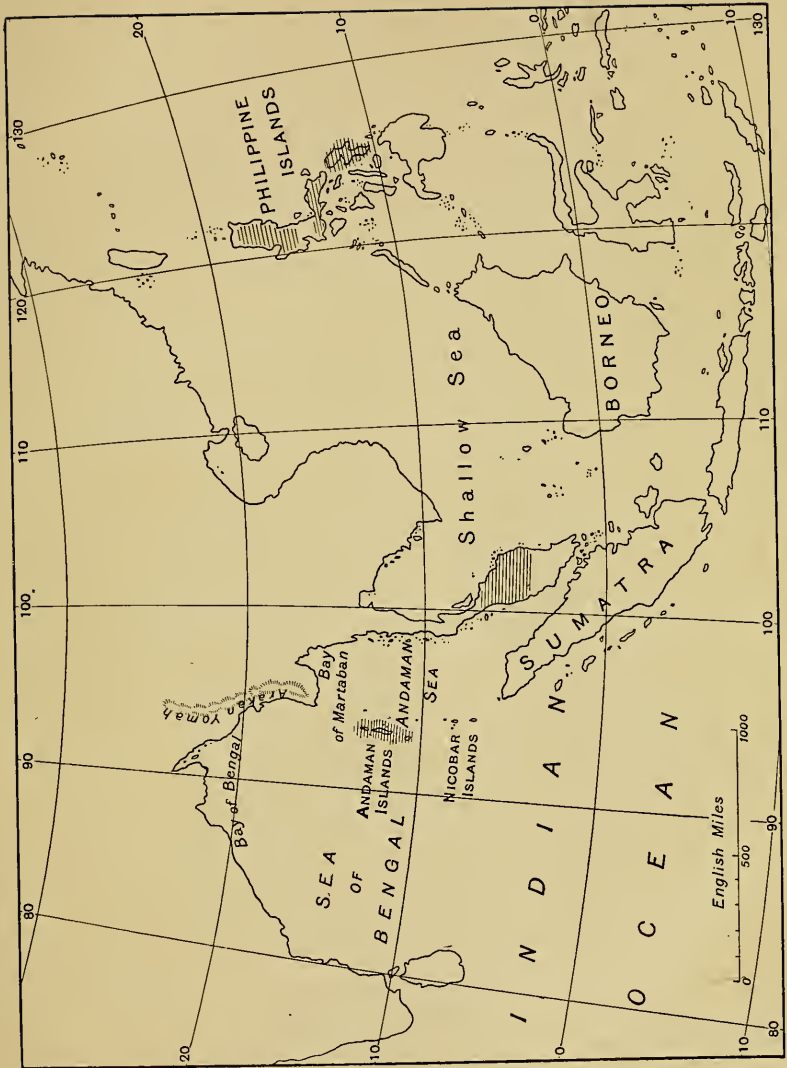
20
10
0
130
120
110
100
90
80
20
10
0
10
80
90
100
110
120
130
10
PHILIPPINE ISLANDS
Shallow Sea
BORNEO
SUMATRA
Bay of Martaban
Arakan Yomah
Bay of Bengal
ANDAMAN SEA
ANDAMAN ISLANDS
NICOBAR ISLANDS
SEA OF BENGAL
INDIAN OCEAN
English Miles
0
500
1000